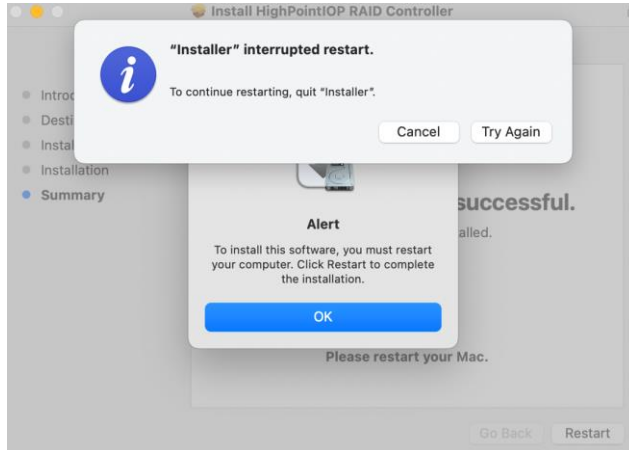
Install HighPointIOP RAID Controller

"Installer" interrupted restart.

To continue restarting, quit "Installer".

Cancel

Try Again

Introd
Desti
Instal
Installation
Summary

Alert

To install this software, you must restart your computer. Click Restart to complete the installation.

OK

successful.

alled.

Please restart your Mac.

Go Back

Restart